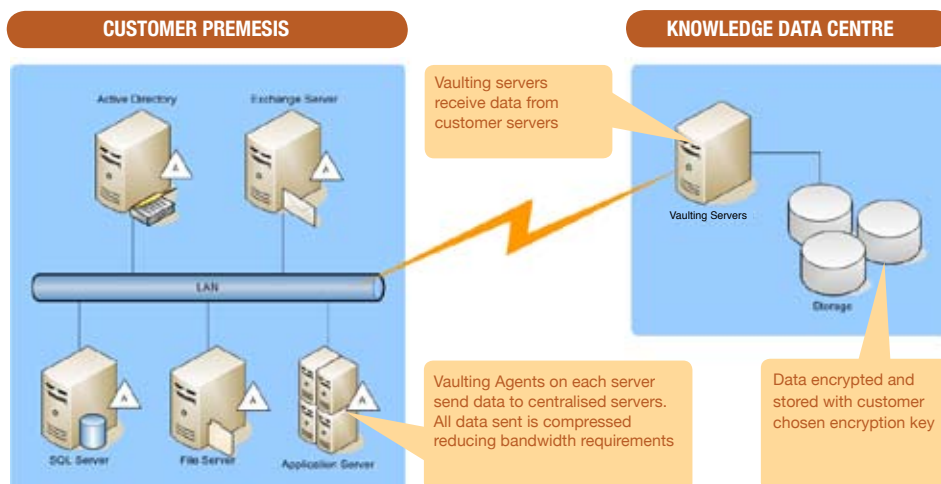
CUSTOMER PREMESIS

KNOWLEDGE DATA CENTRE

Active Directory

Exchange Server

LAN

SQL Server

File Server

Application Server

Vaulting servers receive data from customer servers

Vaulting Servers

Storage

Vaulting Agents on each server send data to centralised servers. All data sent is compressed reducing bandwidth requirements

Data encrypted and stored with customer chosen encryption key